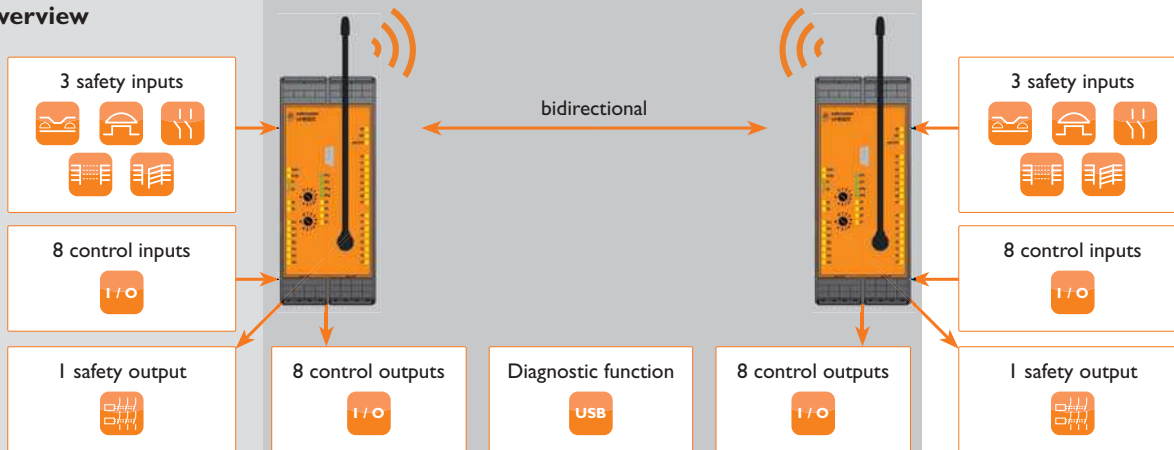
verview

3 safety inputs

8 control inputs

I / O

1 safety output

bidirectional

8 control outputs

I / O

Diagnostic function

USB

8 control outputs

I / O

3 safety inputs

8 control inputs

I / O

1 safety output